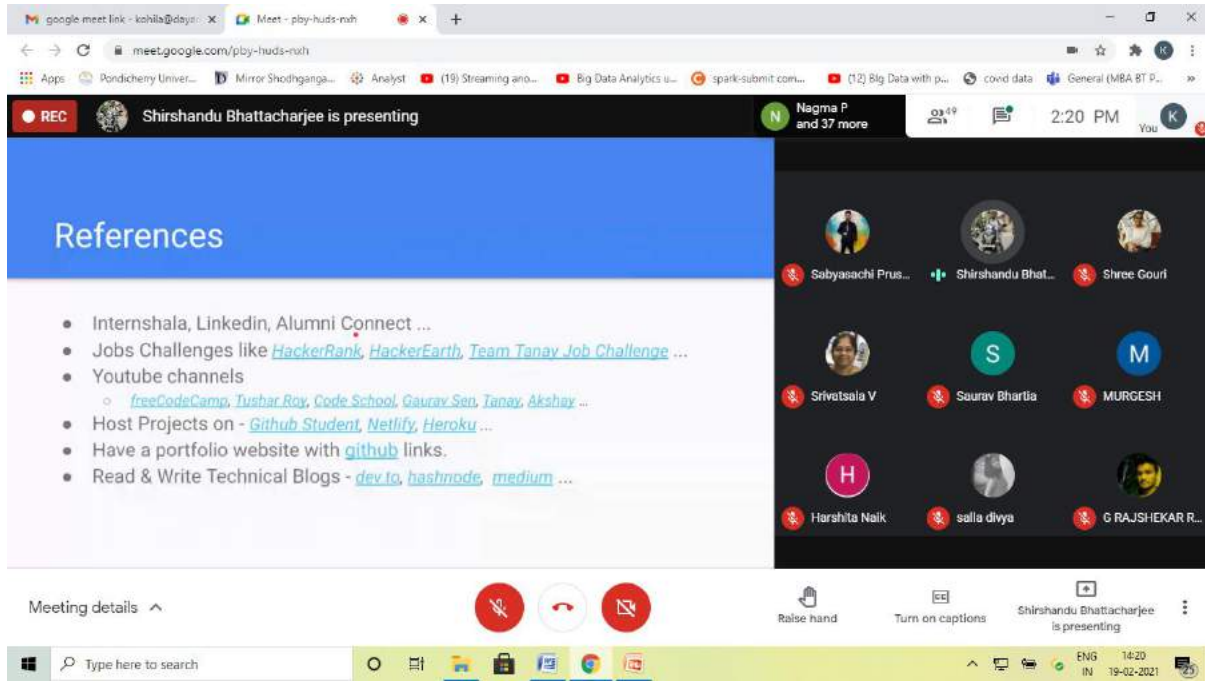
google meet link - kohila@daya... ×
Meet - pby-huds-nxh ×
+

meet.google.com/pby-huds-nxh

Apps  Pondicherry Univer...  Mirror Shodhganga...  Analyst  (19) Streaming ano...  Big Data Analytics u...  spark-submit com...  (12) Big Data with p...  covid data  General (MBA BT P...

REC  Shirshandu Bhattacharjee is presenting

Nagma P and 37 more  49  2:20 PM  You

References

- Internshala, Linkedin, Alumni Connect ...
- Jobs Challenges like HackerRank, HackerEarth, Team Tanay Job Challenge ...
- Youtube channels
  - freeCodeCamp, Tushar Roy, Code School, Gaurav Sen, Tanay, Akshay ...
- Host Projects on - Github Student, Netlify, Heroku ...
- Have a portfolio website with github links.
- Read & Write Technical Blogs - dev.to, hashnode, medium ...

Sabyasachi Prus...  Shirshandu Bhat...  Shree Gouri
Srivatsala V  S Saurav Bhartia  M MURGESH
H Harshita Naik  salla divya  G RAJSHEKAR R...

Meeting details ^

Raise hand  Turn on captions  Shirshandu Bhattacharjee is presenting

Type here to search  ENG IN  14:20 19-02-2021  25